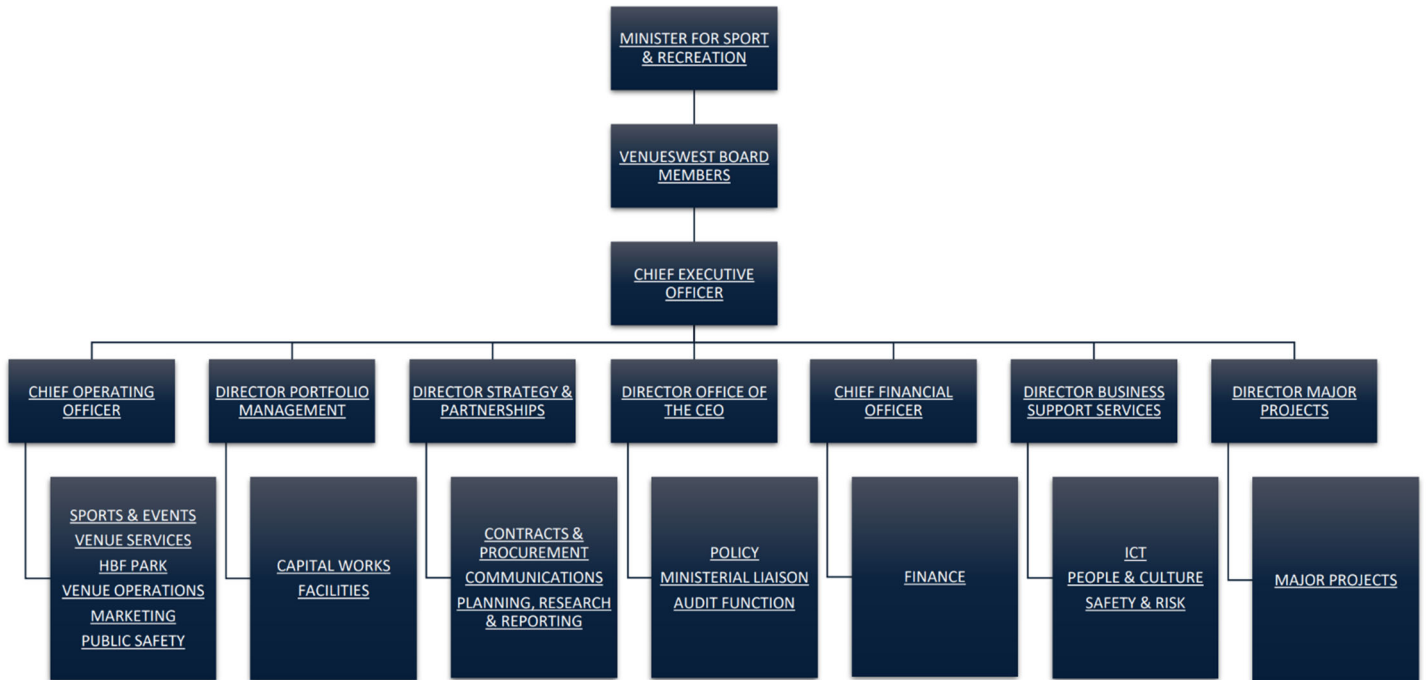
MINISTER FOR SPORT & RECREATION

VENUESWEST BOARD MEMBERS

CHIEF EXECUTIVE OFFICER

CHIEF OPERATING OFFICER

SPORTS & EVENTS
VENUE SERVICES
HBF PARK
VENUE OPERATIONS
MARKETING
PUBLIC SAFETY

DIRECTOR PORTFOLIO MANAGEMENT

CAPITAL WORKS
FACILITIES

DIRECTOR STRATEGY & PARTNERSHIPS

CONTRACTS & PROCUREMENT
COMMUNICATIONS
PLANNING, RESEARCH & REPORTING

DIRECTOR OFFICE OF THE CEO

POLICY
MINISTERIAL LIAISON
AUDIT FUNCTION

CHIEF FINANCIAL OFFICER

FINANCE

DIRECTOR BUSINESS SUPPORT SERVICES

ICT
PEOPLE & CULTURE
SAFETY & RISK

DIRECTOR MAJOR PROJECTS

MAJOR PROJECTS